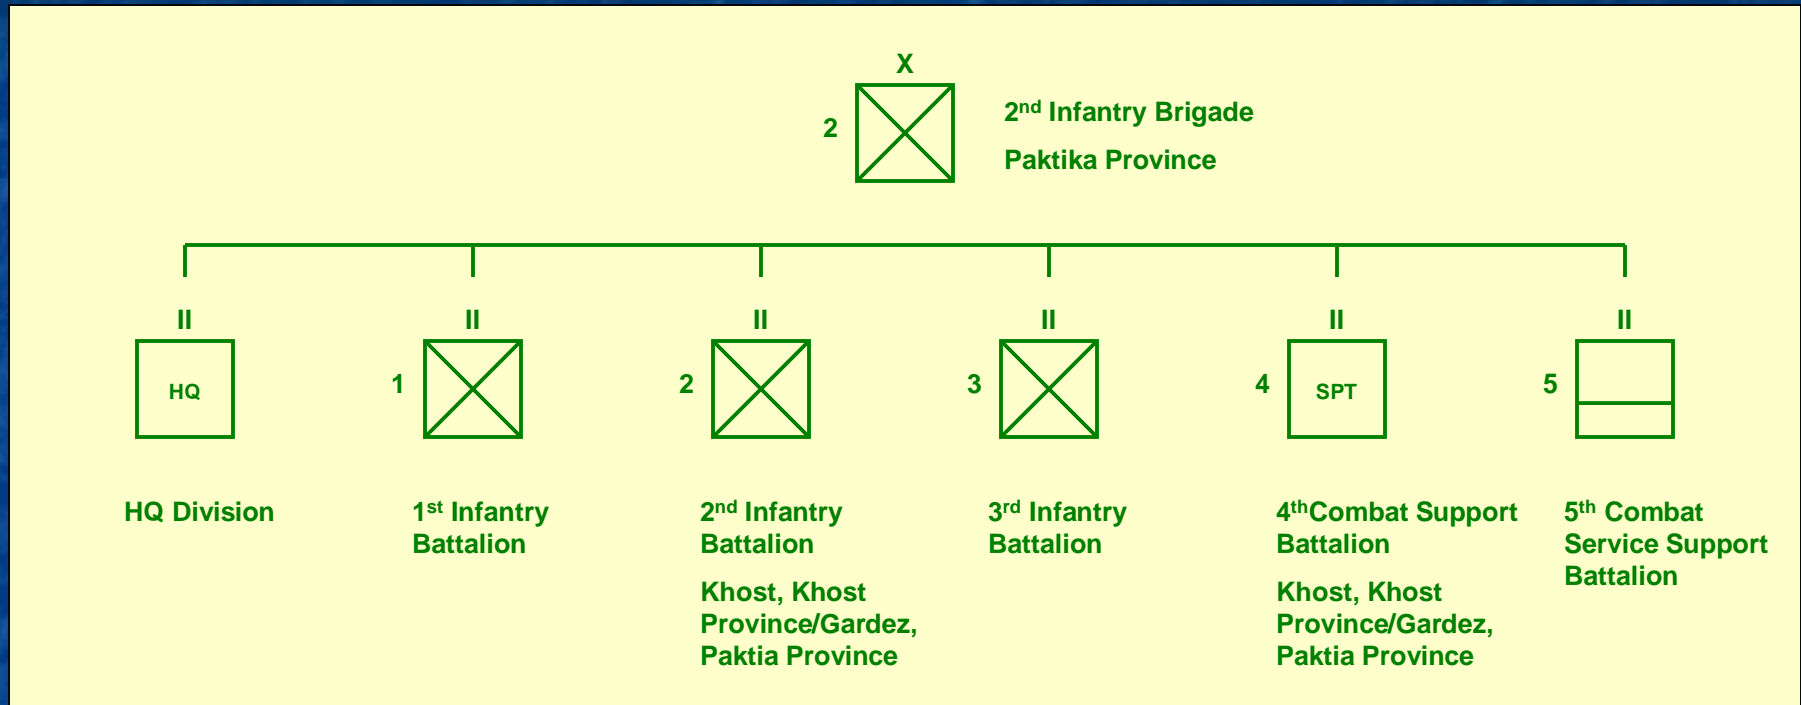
X

2

2<sup>nd</sup> Infantry Brigade

Paktika Province

II

HQ

HQ Division

II

1

1<sup>st</sup> Infantry Battalion

II

2

2<sup>nd</sup> Infantry Battalion

Khost, Khost Province/Gardez, Paktia Province

II

3

3<sup>rd</sup> Infantry Battalion

II

4

SPT

4<sup>th</sup>Combat Support Battalion

Khost, Khost Province/Gardez, Paktia Province

II

5

5<sup>th</sup> Combat Service Support Battalion